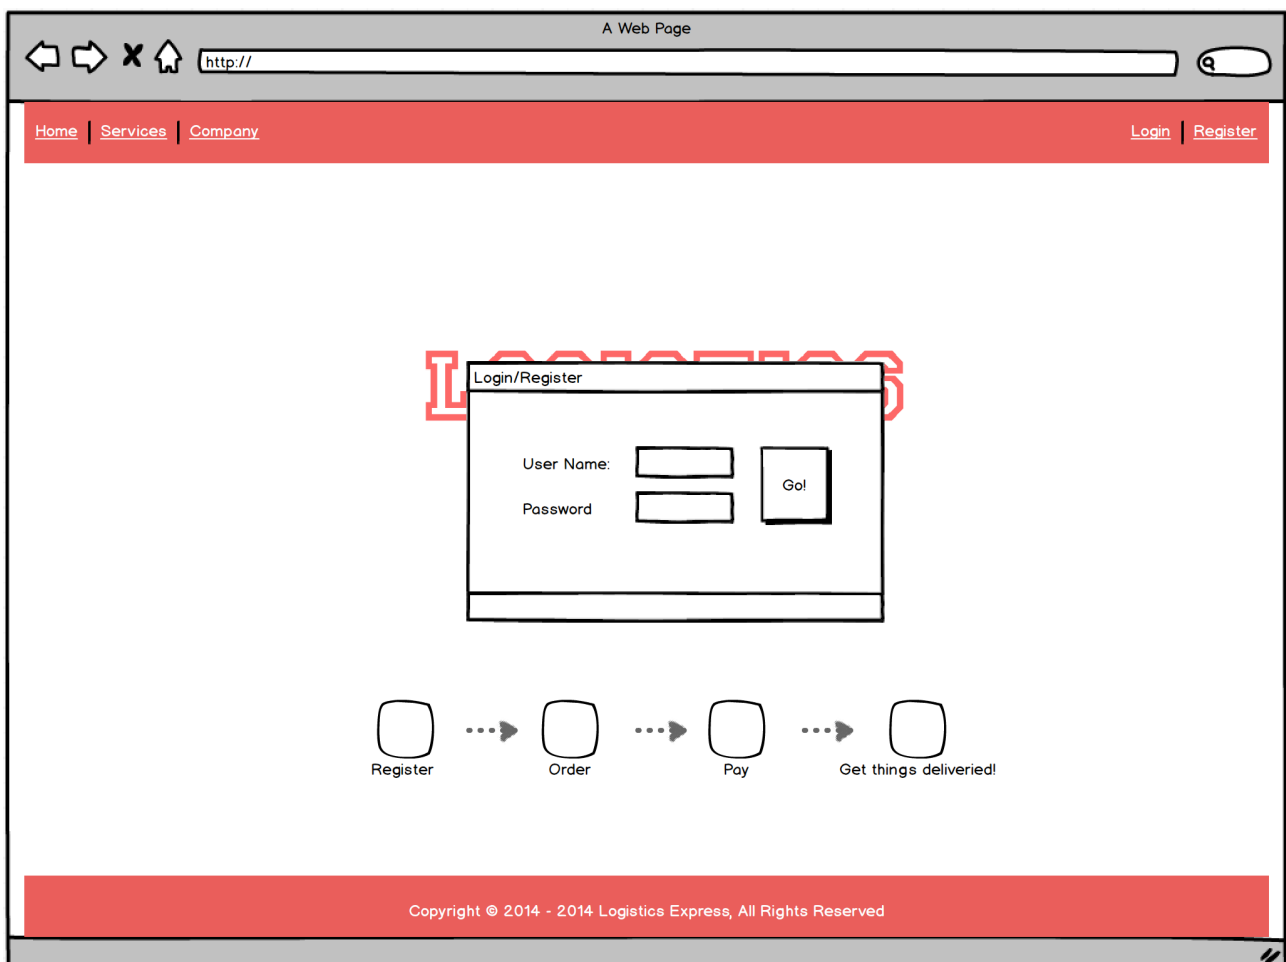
A Web Page

http://

Home | Services | Company

Login | Register

L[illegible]S

Login/Register

User Name:

Password

Go!

Register

Order

Pay

Get things deliveried!

Copyright © 2014 - 2014 Logistics Express, All Rights Reserved